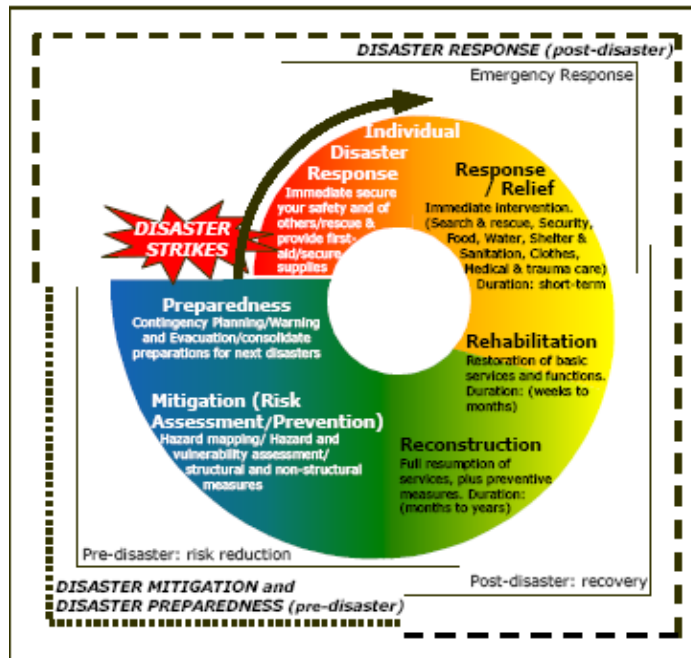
DISASTER RESPONSE (post-disaster)

Emergency Response

DISASTER STRIKES

Individual Disaster Response
Immediate secure your safety and of others/rescue & provide first-aid/secure supplies

Response / Relief
Immediate intervention. (Search & rescue, Security, Food, Water, Shelter & Sanitation, Clothes, Medical & trauma care) Duration: short-term

Preparedness
Contingency Planning/Warning and Evacuation/consolidate preparations for next disasters

Rehabilitation
Restoration of basic services and functions. Duration: (weeks to months)

Mitigation (Risk Assessment/Prevention)
Hazard mapping/ Hazard and vulnerability assessment/ structural and non-structural measures

Reconstruction
Full resumption of services, plus preventive measures. Duration: (months to years)

Pre-disaster: risk reduction

Post-disaster: recovery

DISASTER MITIGATION and DISASTER PREPAREDNESS (pre-disaster)